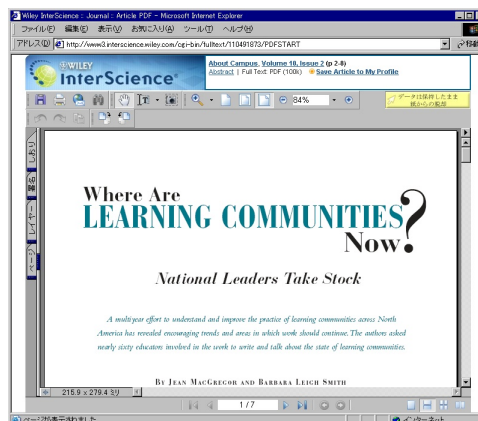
Wiley InterScience :: Journal :: Article PDF - Microsoft Internet Explorer

ファイル(F) 編集(E) 表示(V) お気に入り(A) ツール(T) ヘルプ(H)

アドレス(D) http://www3.interscience.wiley.com/cgi-bin/fulltext/110491873/PDFSTART

WILEY InterScience®

About Campus, Volume 10, Issue 2 (p 2-8)
Abstract | Full Text: PDF (100k) Save Article to My Profile

84%

データは保持したまま 紙からの脱却

しおり 署名 レイヤー ページ

Where Are
LEARNING COMMUNITIES
Now?

National Leaders Take Stock

A multiyear effort to understand and improve the practice of learning communities across North America has revealed encouraging trends and areas in which work should continue. The authors asked nearly sixty educators involved in the work to write and talk about the state of learning communities.

By Jean MacGregor and Barbara Leigh Smith

215.9 x 279.4 ミリ

1 / 7

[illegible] インターネット